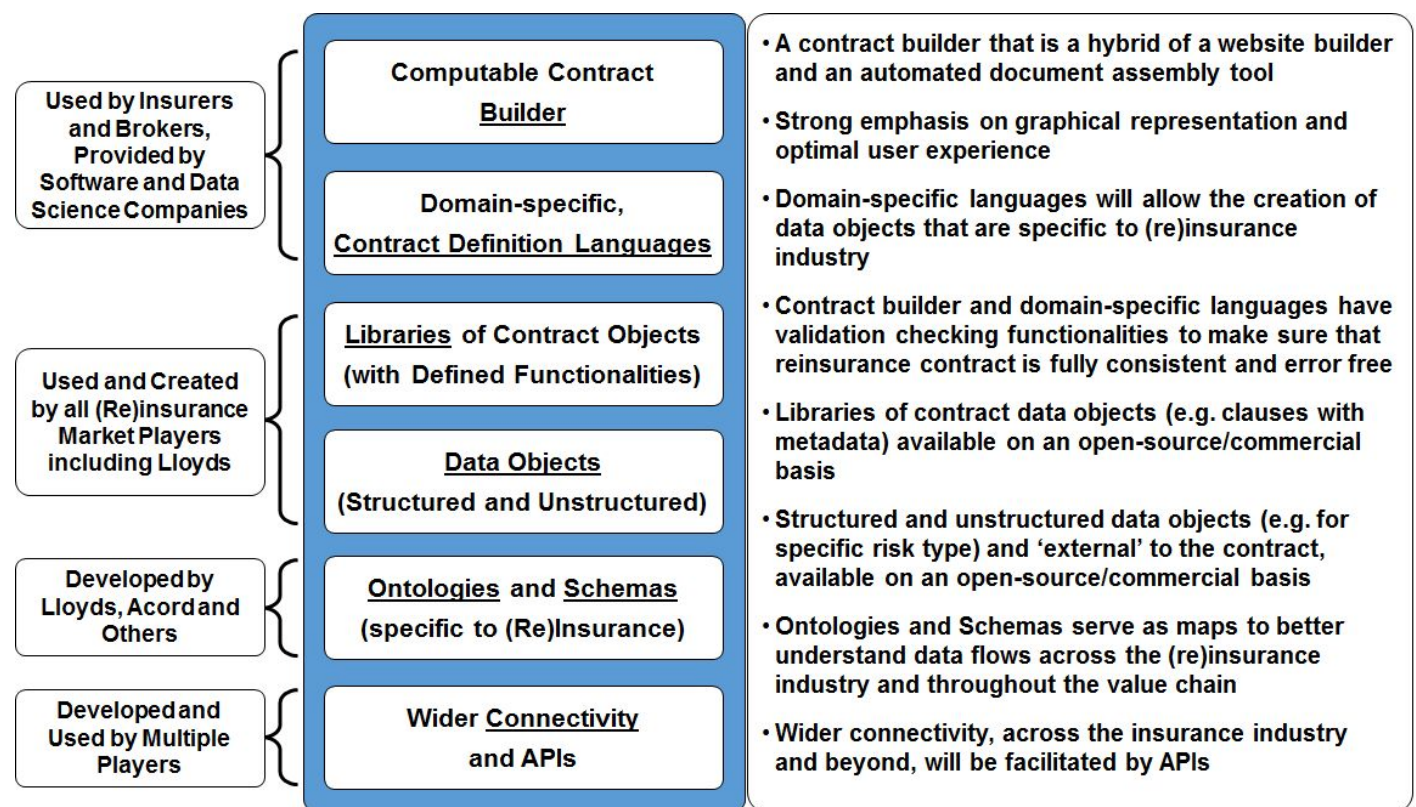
Used by Insurers and Brokers, Provided by Software and Data Science Companies

Used and Created by all (Re)insurance Market Players including Lloyds

Developed by Lloyds, Acord and Others

Developed and Used by Multiple Players

Computable Contract Builder

Domain-specific, Contract Definition Languages

Libraries of Contract Objects (with Defined Functionalities)

Data Objects (Structured and Unstructured)

Ontologies and Schemas (specific to (Re)Insurance)

Wider Connectivity and APIs

• A contract builder that is a hybrid of a website builder and an automated document assembly tool

• Strong emphasis on graphical representation and optimal user experience

• Domain-specific languages will allow the creation of data objects that are specific to (re)insurance industry

• Contract builder and domain-specific languages have validation checking functionalities to make sure that reinsurance contract is fully consistent and error free

• Libraries of contract data objects (e.g. clauses with metadata) available on an open-source/commercial basis

• Structured and unstructured data objects (e.g. for specific risk type) and 'external' to the contract, available on an open-source/commercial basis

• Ontologies and Schemas serve as maps to better understand data flows across the (re)insurance industry and throughout the value chain

• Wider connectivity, across the insurance industry and beyond, will be facilitated by APIs